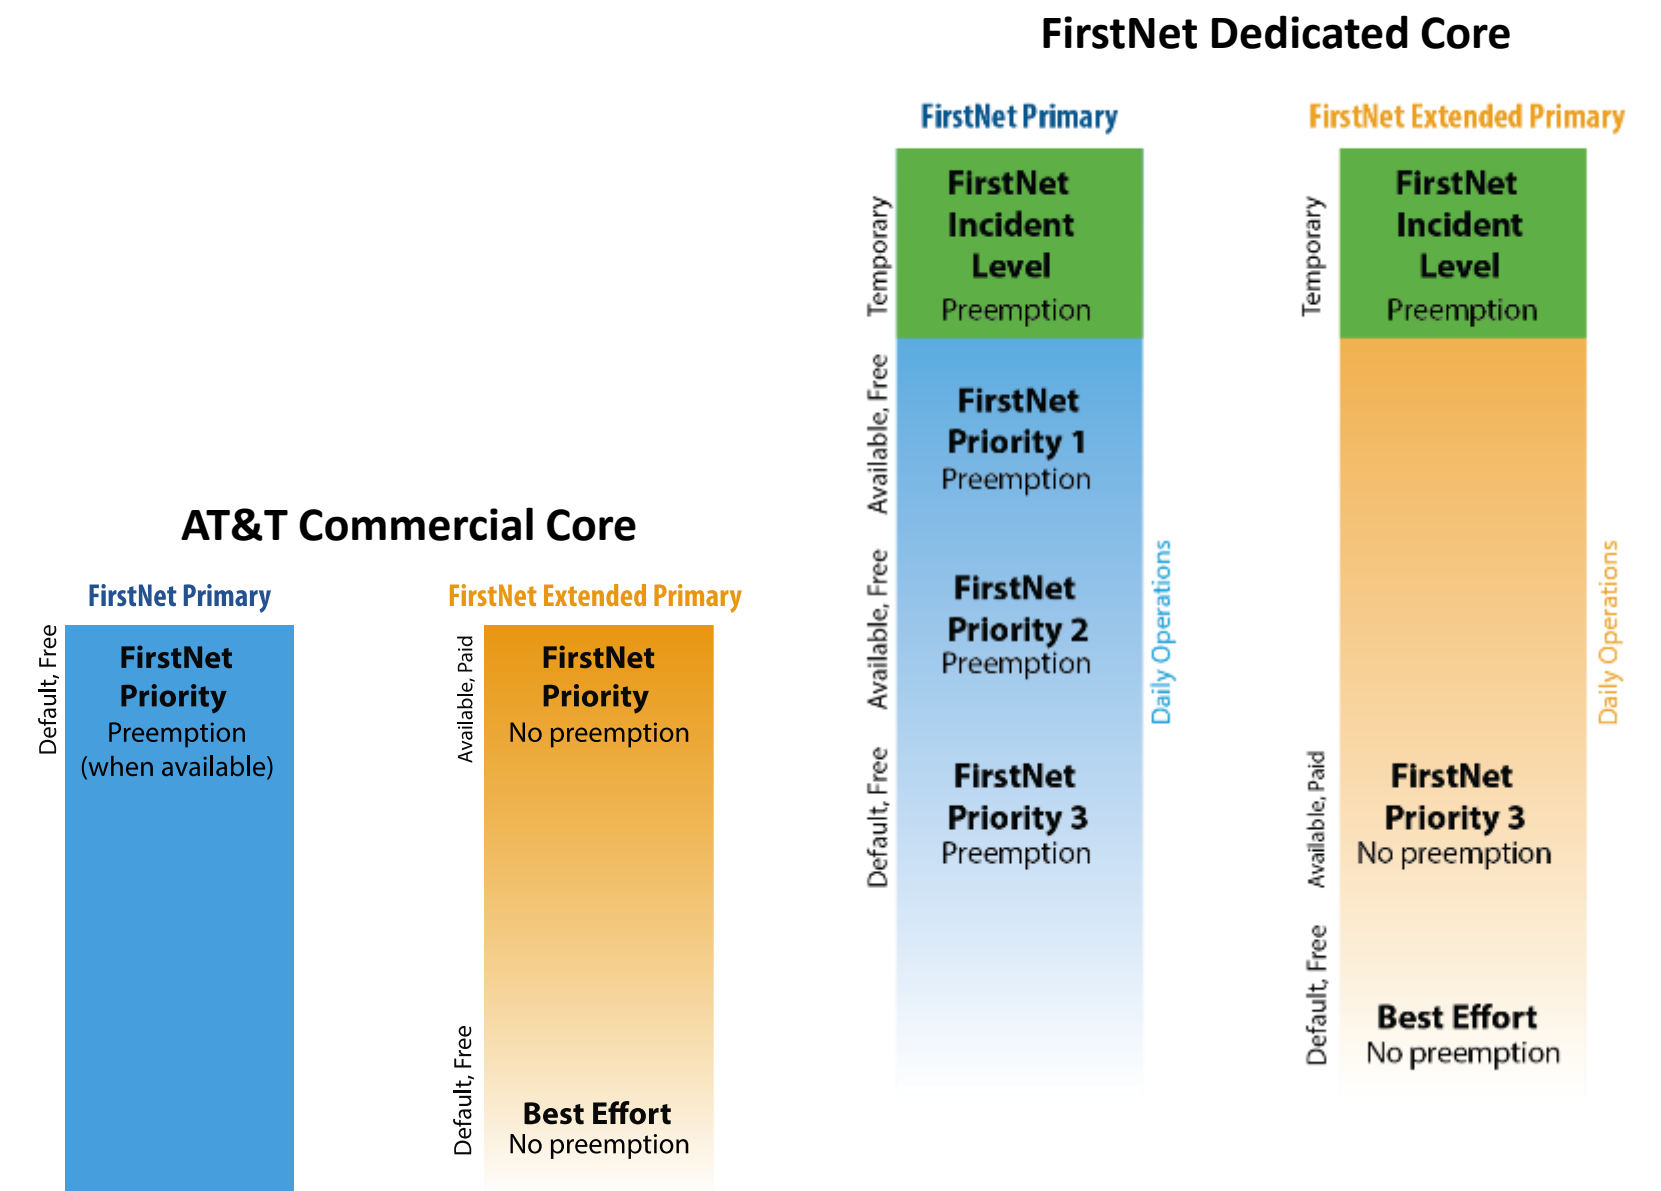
FirstNet Dedicated Core

FirstNet Primary

Temporary

FirstNet Incident Level
Preemption

Available, Free

FirstNet Priority 1
Preemption

Available, Free

FirstNet Priority 2
Preemption

Default, Free

FirstNet Priority 3
Preemption

Daily Operations

FirstNet Extended Primary

Temporary

FirstNet Incident Level
Preemption

Available, Paid

FirstNet Priority 3
No preemption

Default, Free

Best Effort
No preemption

Daily Operations

AT&T Commercial Core

FirstNet Primary

Default, Free

FirstNet Priority
Preemption
(when available)

FirstNet Extended Primary

Available, Paid

FirstNet Priority
No preemption

Default, Free

Best Effort
No preemption